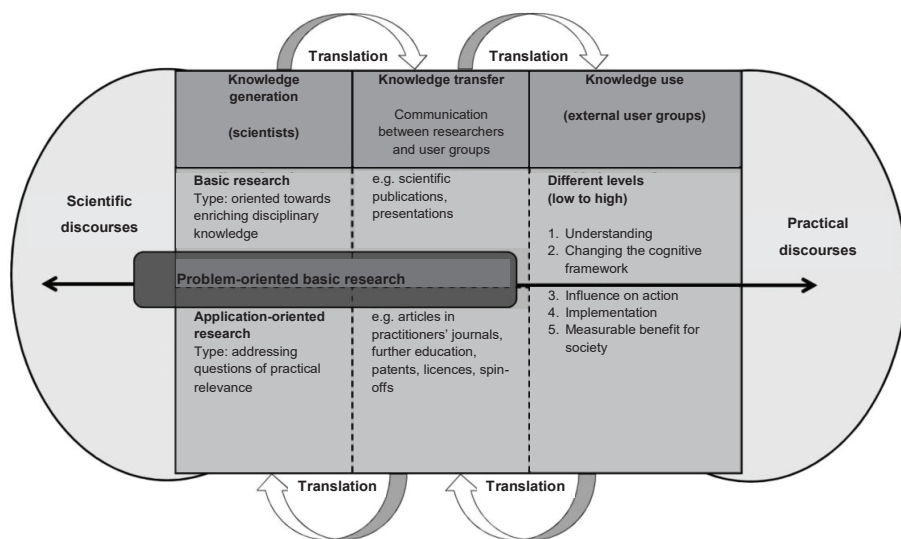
Translation

Translation

Knowledge generation

(scientists)

Knowledge transfer

Communication between researchers and user groups

Knowledge use

(external user groups)

Scientific discourses

Basic research
Type: oriented towards enriching disciplinary knowledge

e.g. scientific publications, presentations

Different levels (low to high)

1. Understanding
2. Changing the cognitive framework

Practical discourses

Problem-oriented basic research

3. Influence on action
4. Implementation
5. Measurable benefit for society

Application-oriented research
Type: addressing questions of practical relevance

e.g. articles in practitioners' journals, further education, patents, licences, spin-offs

Translation

Translation